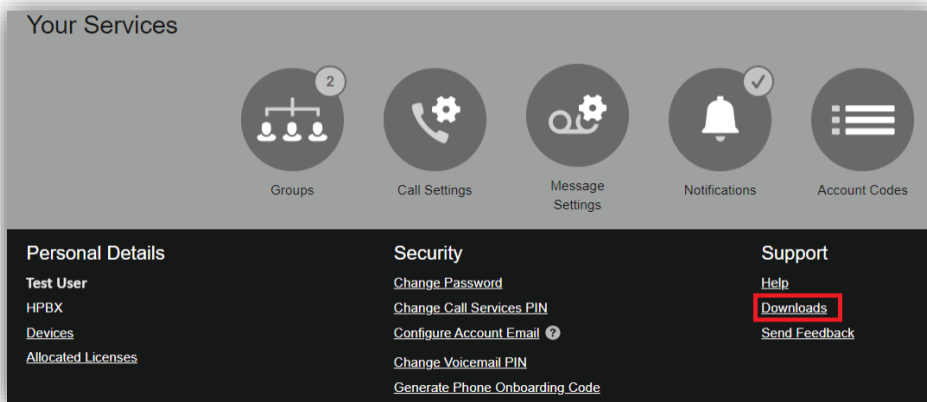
Your Services

2

Groups

Call Settings

Message Settings

Notifications

Account Codes

Personal Details

Test User

HPBX

Devices

Allocated Licenses

Security

Change Password

Change Call Services PIN

Configure Account Email ?

Change Voicemail PIN

Generate Phone Onboarding Code

Support

Help

Downloads

Send Feedback